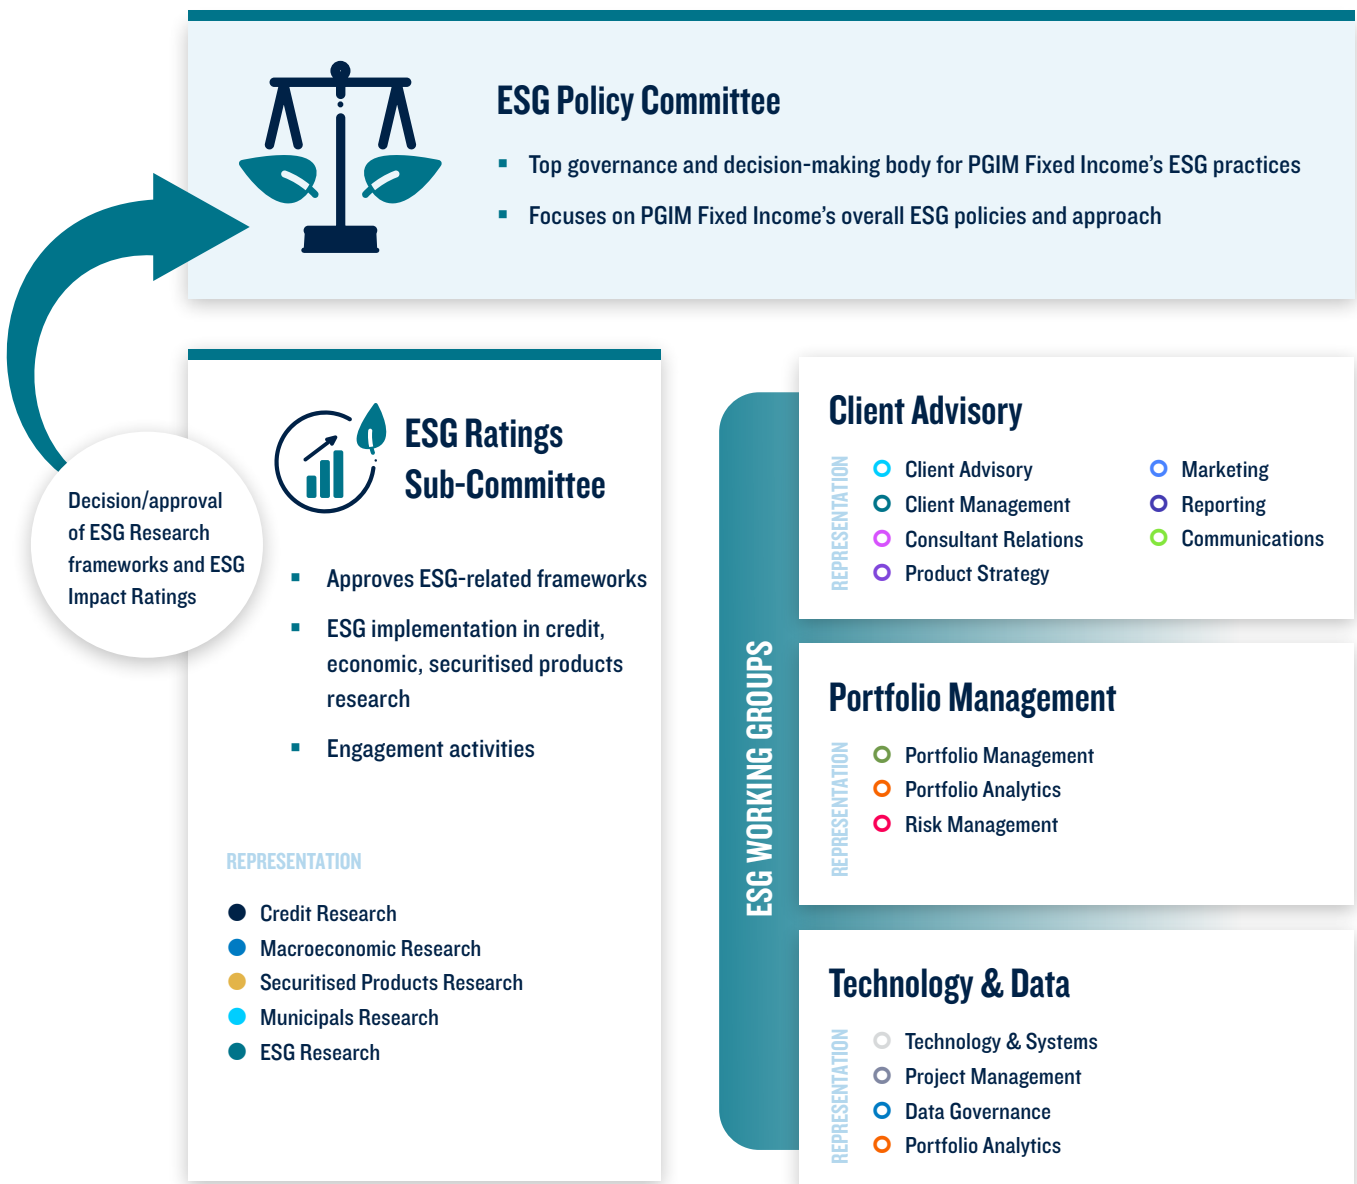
ESG Policy Committee

- Top governance and decision-making body for PGIM Fixed Income's ESG practices
- Focuses on PGIM Fixed Income's overall ESG policies and approach

Decision/approval of ESG Research frameworks and ESG Impact Ratings

ESG Ratings Sub-Committee

- Approves ESG-related frameworks
- ESG implementation in credit, economic, securitised products research
- Engagement activities

REPRESENTATION

- Credit Research
- Macroeconomic Research
- Securitised Products Research
- Municipals Research
- ESG Research

ESG WORKING GROUPS

Client Advisory

REPRESENTATION

- Client Advisory
- Client Management
- Consultant Relations
- Product Strategy
- Marketing
- Reporting
- Communications

Portfolio Management

REPRESENTATION

- Portfolio Management
- Portfolio Analytics
- Risk Management

Technology & Data

REPRESENTATION

- Technology & Systems
- Project Management
- Data Governance
- Portfolio Analytics